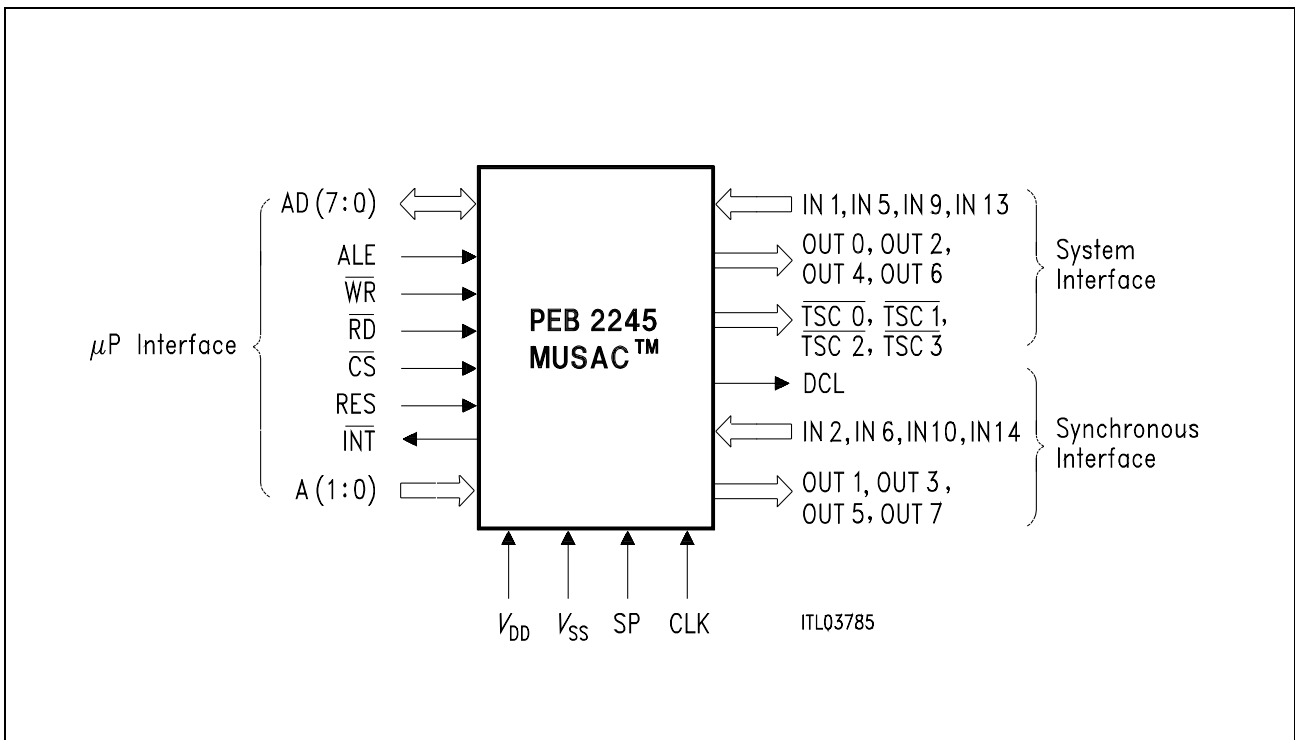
AD (7:0)
ALE
$\overline{WR}$
$\overline{RD}$
$\overline{CS}$
RES
$\overline{INT}$
A (1:0)

$\mu$P Interface

PEB 2245
MUSAC™

IN 1, IN 5, IN 9, IN 13
OUT 0, OUT 2,
OUT 4, OUT 6
$\overline{TSC\ 0}$, $\overline{TSC\ 1}$,
$\overline{TSC\ 2}$, $\overline{TSC\ 3}$
DCL
IN 2, IN 6, IN10, IN14
OUT 1, OUT 3,
OUT 5, OUT 7

System
Interface

Synchronous
Interface

$V_{DD}$ $V_{SS}$ SP CLK

ITL03785